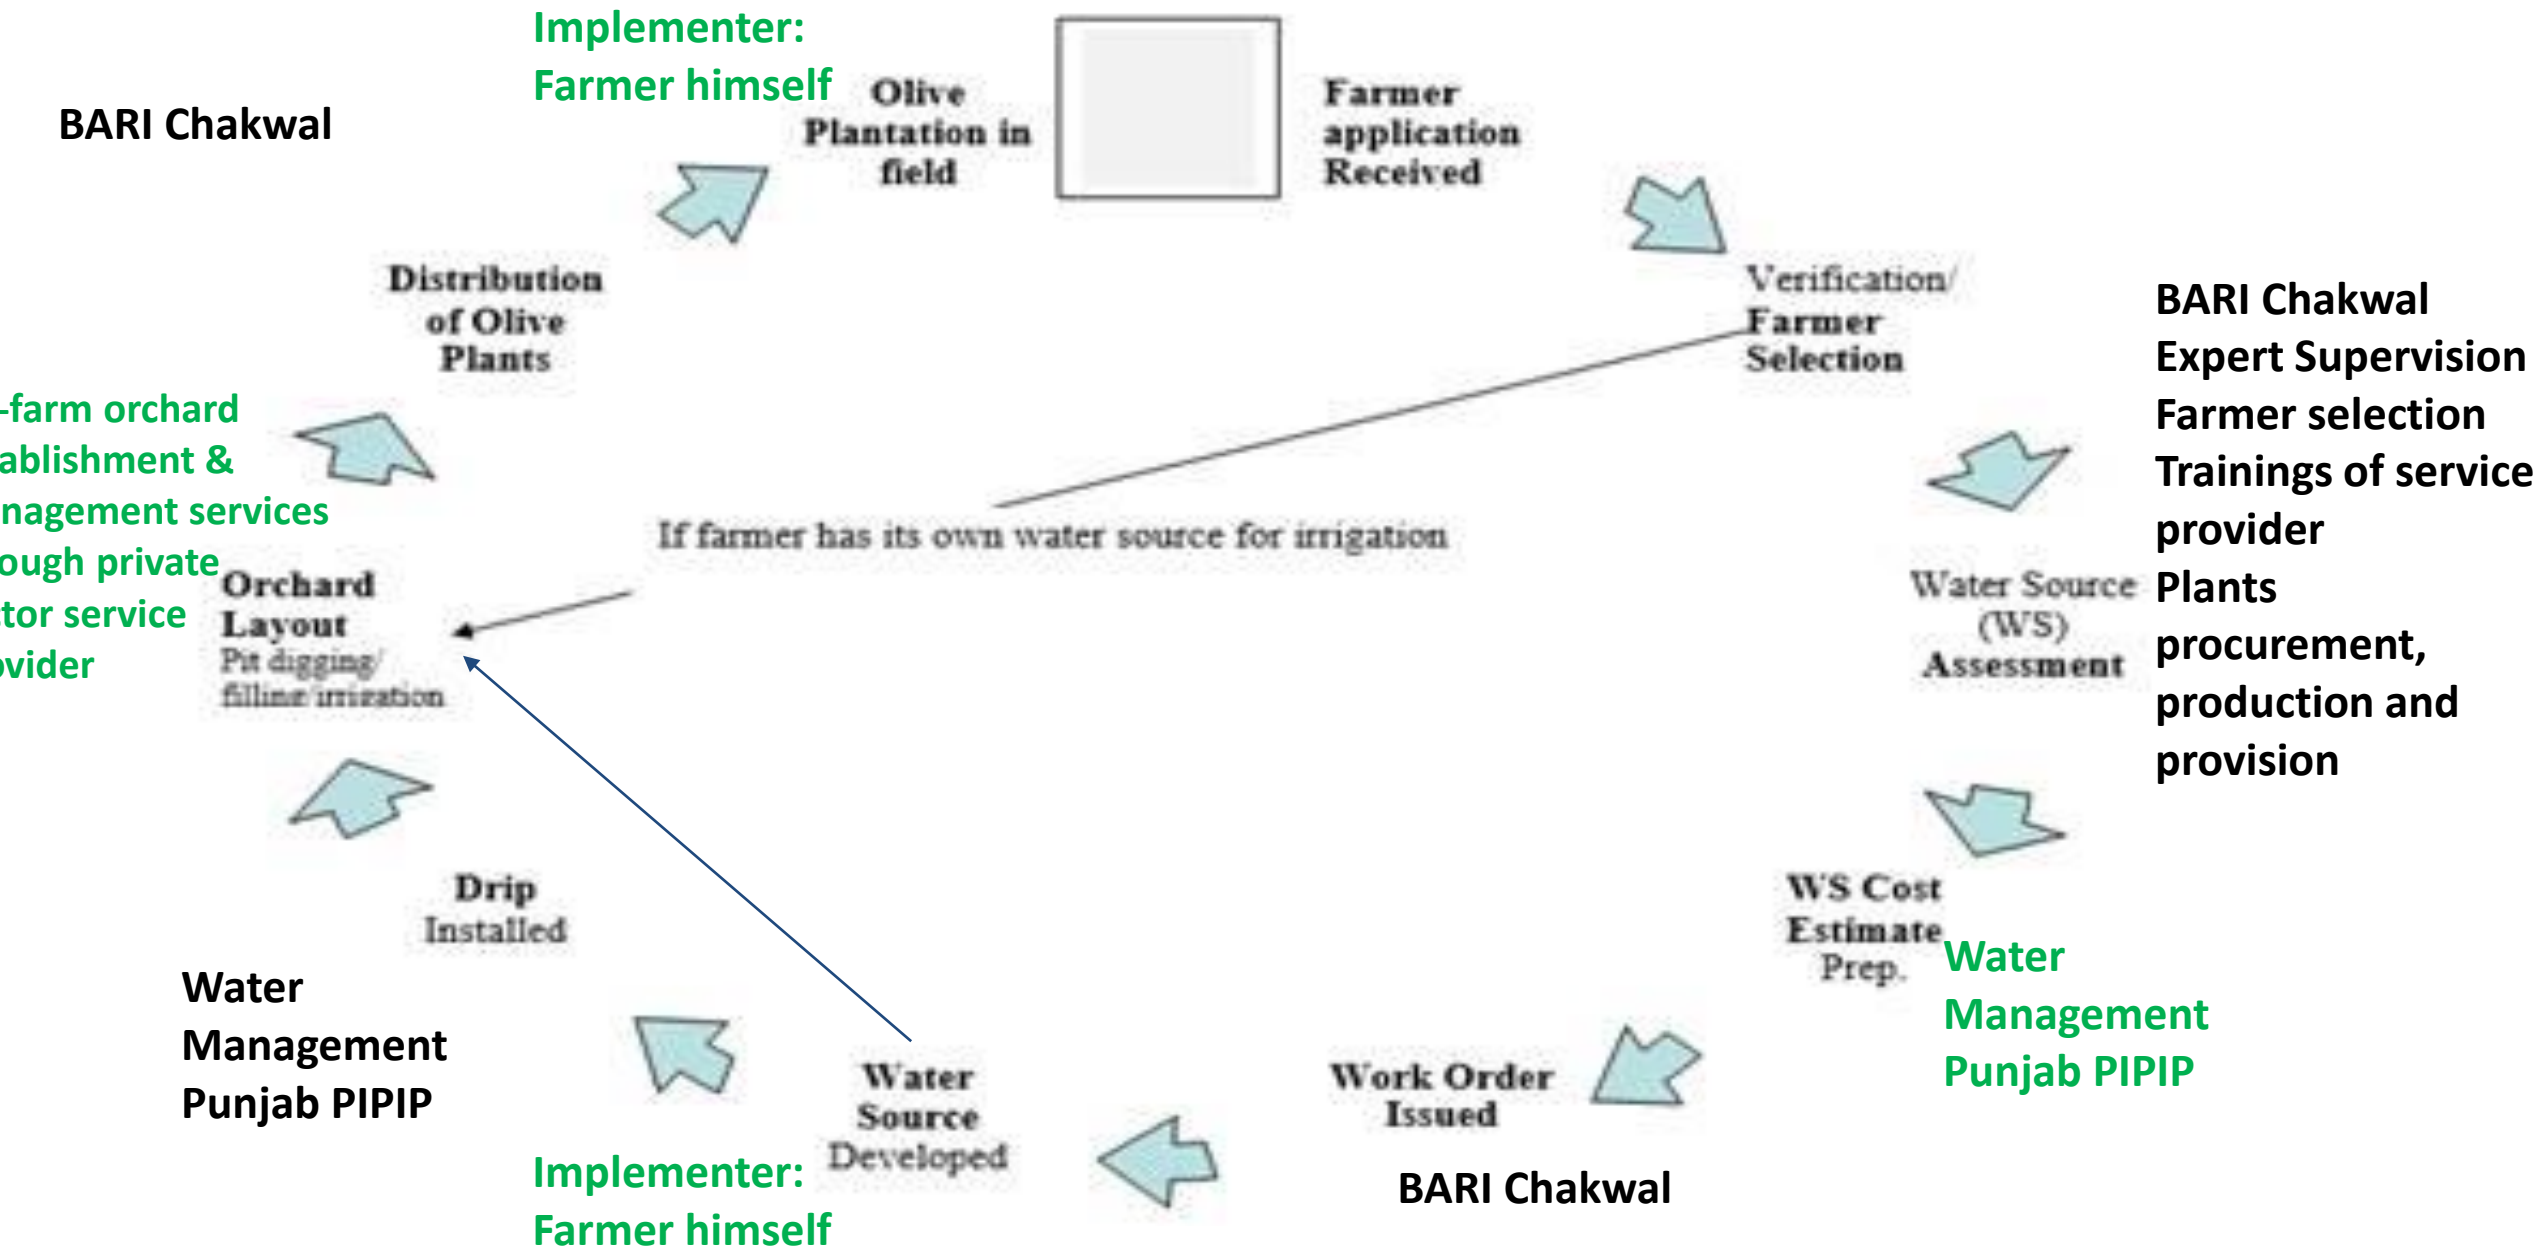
Implementer: Farmer himself

BARI Chakwal

Olive Plantation in field

Farmer application Received

Verification/ Farmer Selection

BARI Chakwal
Expert Supervision
Farmer selection
Trainings of service provider
Plants procurement, production and provision

Distribution of Olive Plants

-farm orchard ablishment & nagement services ough private tor service vider

If farmer has its own water source for irrigation

Orchard Layout
Pit digging/ filling irrigation

Water Source (WS) Assessment

WS Cost Estimate Prep.

Water Management Punjab PIPIP

Drip Installed

Water Management Punjab PIPIP

Work Order Issued

Water Source Developed

Implementer: Farmer himself

BARI Chakwal